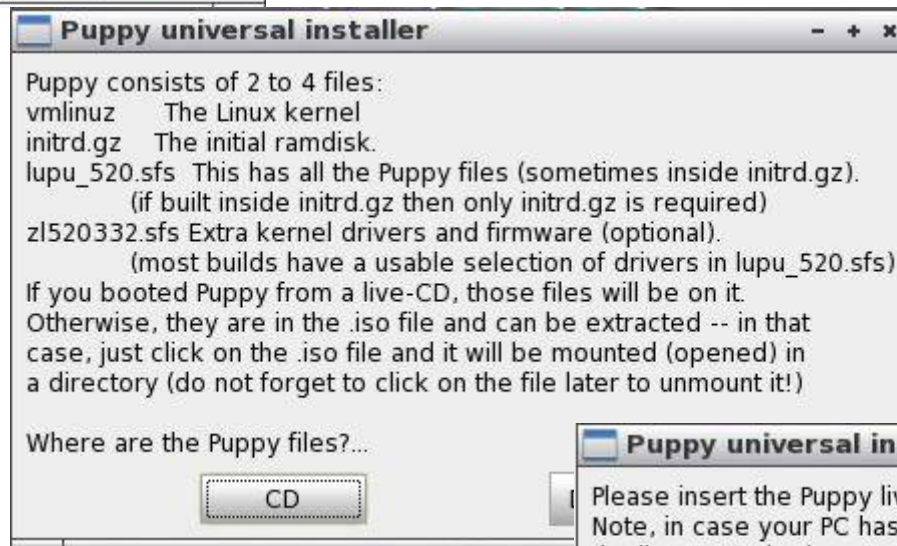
Puppy universal installer

- + ×

Puppy consists of 2 to 4 files:
vmlinuz The Linux kernel
initrd.gz The initial ramdisk.
lupu_520.sfs This has all the Puppy files (sometimes inside initrd.gz).
(if built inside initrd.gz then only initrd.gz is required)
zl520332.sfs Extra kernel drivers and firmware (optional).
(most builds have a usable selection of drivers in lupu_520.sfs)
If you booted Puppy from a live-CD, those files will be on it.
Otherwise, they are in the .iso file and can be extracted -- in that case, just click on the .iso file and it will be mounted (opened) in a directory (do not forget to click on the file later to unmount it!)

Where are the Puppy files?...

CD

Puppy universal in

Please insert the Puppy liv
Note, in case your PC has